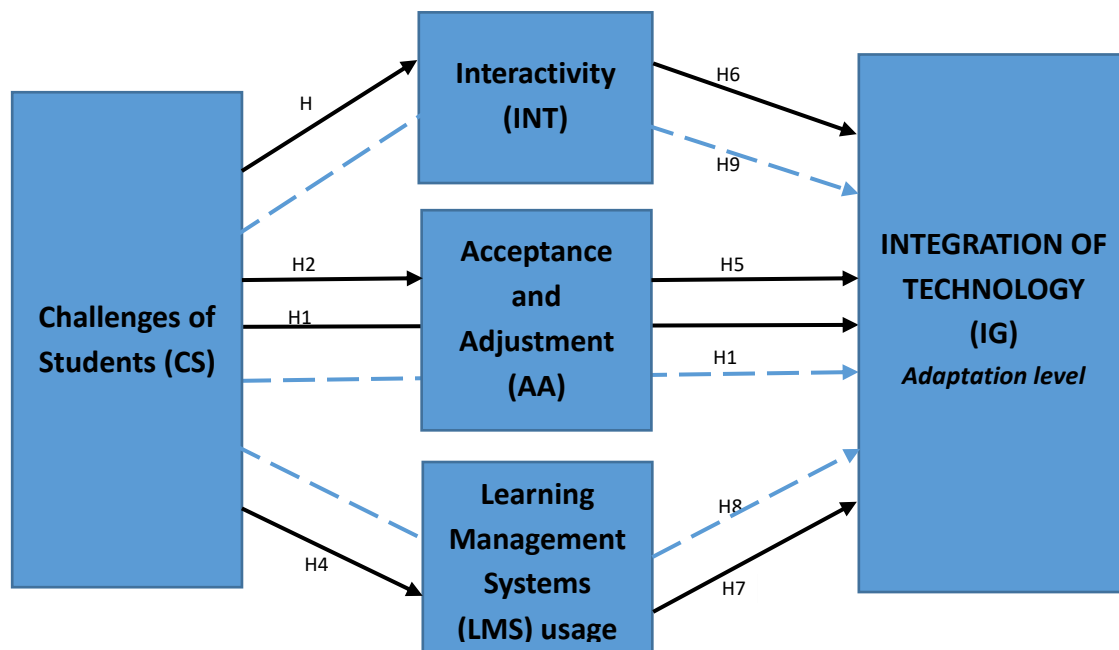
Challenges of Students (CS)

H

Interactivity (INT)

H6

H9

H2

H1

Acceptance and Adjustment (AA)

H5

H1

INTEGRATION OF TECHNOLOGY (IG)
*Adaptation level*

H4

Learning Management Systems (LMS) usage

H8

H7